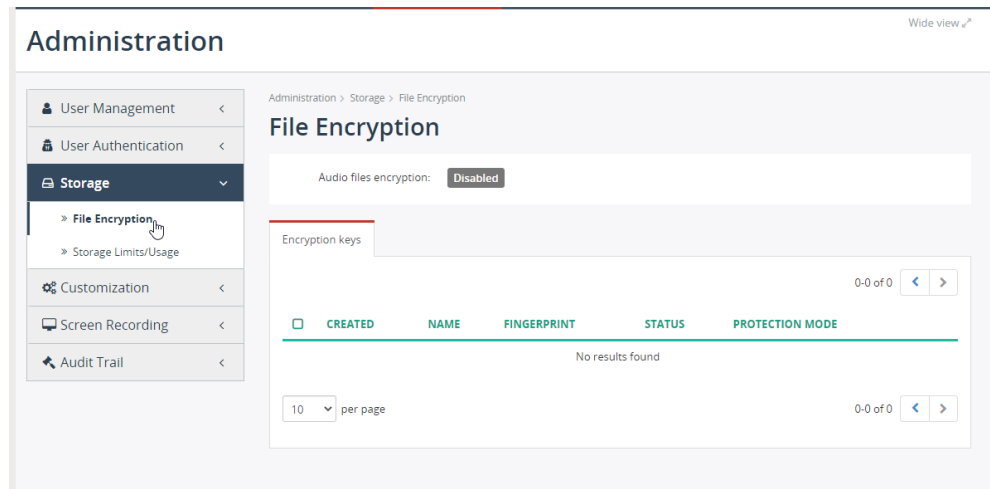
Administration

Wide view

User Management
User Authentication
Storage
» File Encryption
» Storage Limits/Usage
Customization
Screen Recording
Audit Trail

Administration > Storage > File Encryption

File Encryption

Audio files encryption: Disabled

Encryption keys

0-0 of 0

| CREATED | NAME | FINGERPRINT | STATUS | PROTECTION MODE |
|---|---|---|---|---|
| No results found | | | | |

10 per page

0-0 of 0